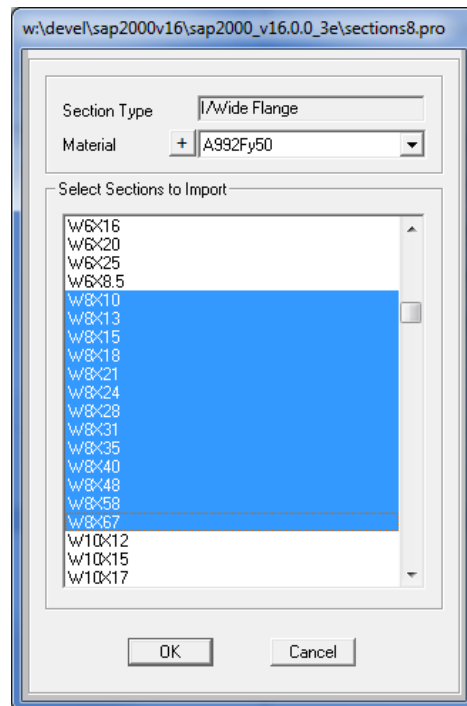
w:\devel\sap2000v16\sap2000_v16.0.0_3e\sections8.pro

Section Type
I/Wide Flange
Material
+
A992Fy50

Select Sections to Import

W6X16
W6X20
W6X25
W6X8.5
W8X10
W8X13
W8X15
W8X18
W8X21
W8X24
W8X28
W8X31
W8X35
W8X40
W8X48
W8X58
W8X67
W10X12
W10X15
W10X17

OK
Cancel